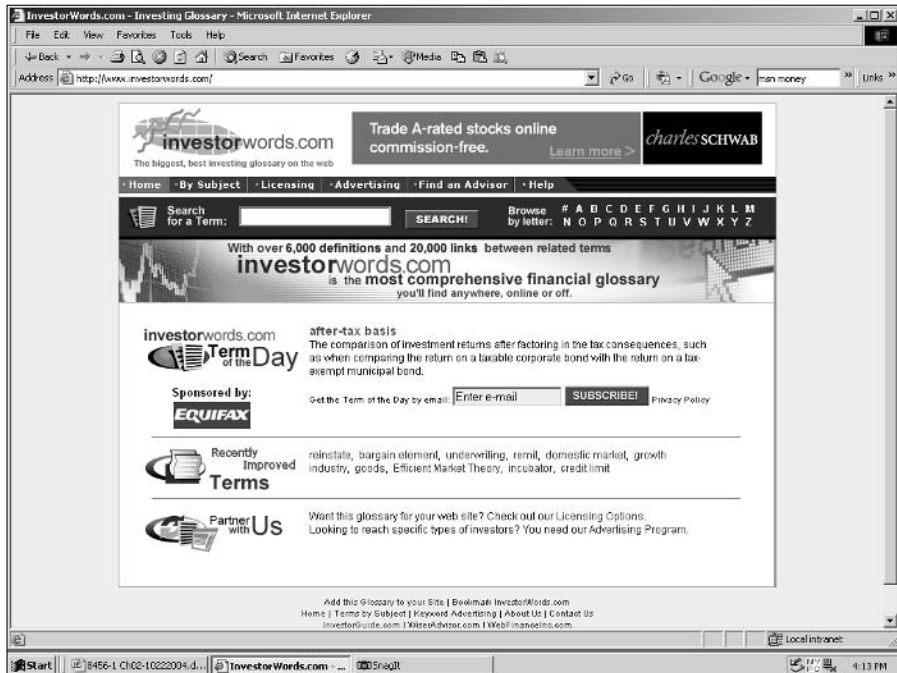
InvestorWords.com - Investing Glossary - Microsoft Internet Explorer

File Edit View Favorites Tools Help

Back Search Favorites Media

Address http://www.investorwords.com/

Go Google - msn money Links

investorwords.com
The biggest, best investing glossary on the web

Trade A-rated stocks online commission-free. Learn more > charles SCHWAB

· Home · By Subject · Licensing · Advertising · Find an Advisor · Help

Search for a Term: SEARCH!

Browse by letter: # A B C D E F G H I J K L M N O P Q R S T U V W X Y Z

With over 6,000 definitions and 20,000 links between related terms
investorwords.com
is the most comprehensive financial glossary
you'll find anywhere, online or off.

investorwords.com Term of the Day

after-tax basis
The comparison of investment returns after factoring in the tax consequences, such as when comparing the return on a taxable corporate bond with the return on a tax-exempt municipal bond.

Sponsored by:
EQUIFAX

Get the Term of the Day by email: Enter e-mail SUBSCRIBE! Privacy Policy

Recently Improved Terms

reinstate, bargain element, underwriting, remit, domestic market, growth industry, goods, Efficient Market Theory, incubator, credit limit

Partner with Us

Want this glossary for your web site? Check out our Licensing Options.
Looking to reach specific types of investors? You need our Advertising Program.

Add this Glossary to your Site | Bookmark InvestorWords.com
Home | Terms by Subject | Keyword Advertising | About Us | Contact Us
InvestorGuide.com | WiserAdvisor.com | WebFinanceInc.com

Local intranet

Start 8456-1 Ch02-10222004.d... InvestorWords.com - ... SnagIt 4:13 PM